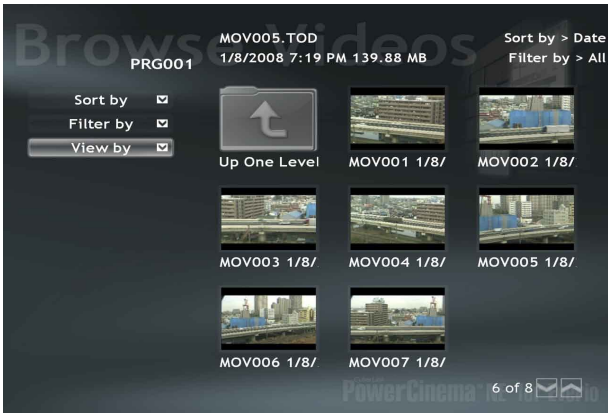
Browse Videos

PRG001

MOV005.TOD
1/8/2008 7:19 PM 139.88 MB

Sort by > Date
Filter by > All

Sort by
Filter by
View by

Up One Level

MOV001 1/8/

MOV002 1/8/

MOV003 1/8/

MOV004 1/8/

MOV005 1/8/

MOV006 1/8/

MOV007 1/8/

6 of 8

PowerCinema